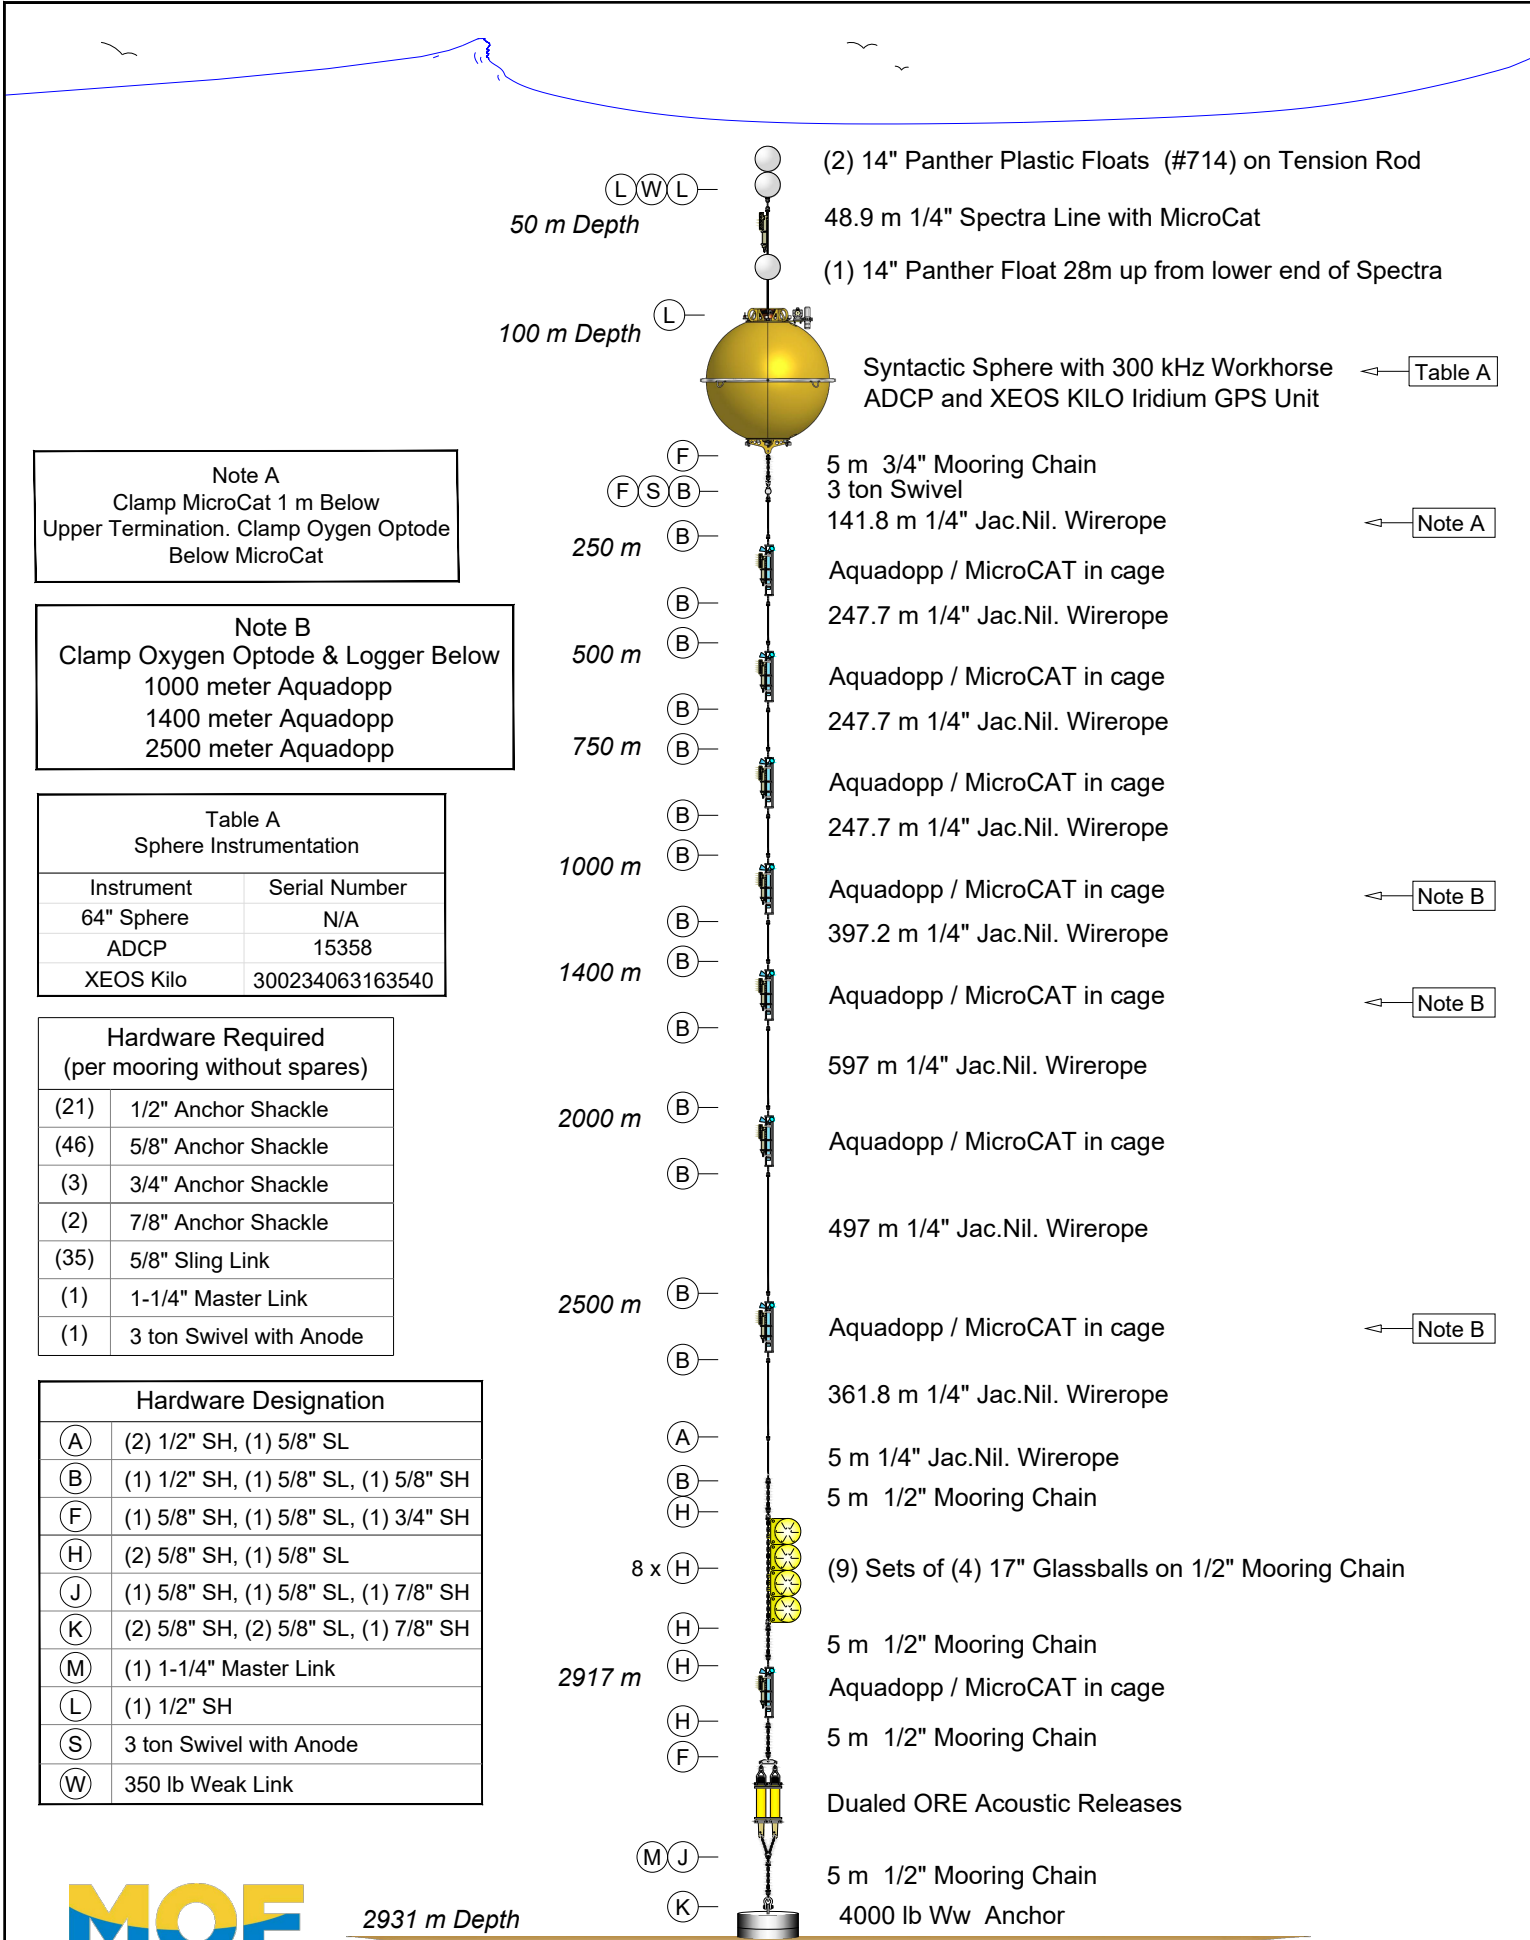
(2) 14" Panther Plastic Floats (#714) on Tension Rod

L W L

50 m Depth

48.9 m 1/4" Spectra Line with MicroCat

(1) 14" Panther Float 28m up from lower end of Spectra

100 m Depth

L

Syntactic Sphere with 300 kHz Workhorse ADCP and XEOS KILO Iridium GPS Unit

Table A

Note A
Clamp MicroCat 1 m Below Upper Termination. Clamp Oygen Optode Below MicroCat

F

F S B

5 m 3/4" Mooring Chain
3 ton Swivel
141.8 m 1/4" Jac.Nil. Wirerope

Note A

250 m

B

Aquadopp / MicroCAT in cage

B

247.7 m 1/4" Jac.Nil. Wirerope

Note B
Clamp Oxygen Optode & Logger Below
1000 meter Aquadopp
1400 meter Aquadopp
2500 meter Aquadopp

500 m

B

Aquadopp / MicroCAT in cage

B

247.7 m 1/4" Jac.Nil. Wirerope

750 m

B

Aquadopp / MicroCAT in cage

B

247.7 m 1/4" Jac.Nil. Wirerope

Table A
Sphere Instrumentation

| Instrument | Serial Number |
|---|---|
| 64" Sphere | N/A |
| ADCP | 15358 |
| XEOS Kilo | 300234063163540 |

1000 m

B

Aquadopp / MicroCAT in cage

Note B

B

397.2 m 1/4" Jac.Nil. Wirerope

1400 m

B

Aquadopp / MicroCAT in cage

Note B

B

Hardware Required
(per mooring without spares)

| (21) | 1/2" Anchor Shackle |
|---|---|
| (46) | 5/8" Anchor Shackle |
| (3) | 3/4" Anchor Shackle |
| (2) | 7/8" Anchor Shackle |
| (35) | 5/8" Sling Link |
| (1) | 1-1/4" Master Link |
| (1) | 3 ton Swivel with Anode |

597 m 1/4" Jac.Nil. Wirerope

2000 m

B

Aquadopp / MicroCAT in cage

B

497 m 1/4" Jac.Nil. Wirerope

2500 m

B

Aquadopp / MicroCAT in cage

Note B

B

361.8 m 1/4" Jac.Nil. Wirerope

Hardware Designation

| A | (2) 1/2" SH, (1) 5/8" SL |
|---|---|
| B | (1) 1/2" SH, (1) 5/8" SL, (1) 5/8" SH |
| F | (1) 5/8" SH, (1) 5/8" SL, (1) 3/4" SH |
| H | (2) 5/8" SH, (1) 5/8" SL |
| J | (1) 5/8" SH, (1) 5/8" SL, (1) 7/8" SH |
| K | (2) 5/8" SH, (2) 5/8" SL, (1) 7/8" SH |
| M | (1) 1-1/4" Master Link |
| L | (1) 1/2" SH |
| S | 3 ton Swivel with Anode |
| W | 350 lb Weak Link |

A

5 m 1/4" Jac.Nil. Wirerope

B

H

5 m 1/2" Mooring Chain

8 x H

(9) Sets of (4) 17" Glassballs on 1/2" Mooring Chain

H

5 m 1/2" Mooring Chain

2917 m

H

Aquadopp / MicroCAT in cage

H

5 m 1/2" Mooring Chain

F

Dualed ORE Acoustic Releases

M J

5 m 1/2" Mooring Chain

MOF

2931 m Depth

K

4000 lb Ww Anchor